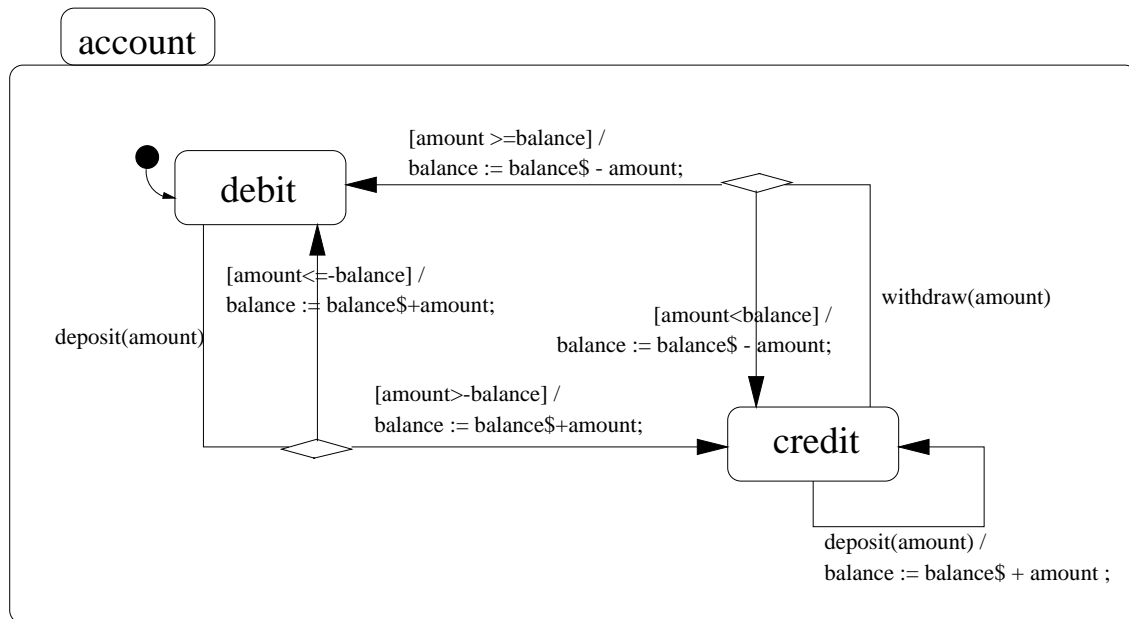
account

[amount >=balance] /
balance := balance$ - amount;

debit

[amount<=-balance] /
balance := balance$+amount;

withdraw(amount)

[amount<balance] /
balance := balance$ - amount;

deposit(amount)

[amount>-balance] /
balance := balance$+amount;

credit

deposit(amount) /
balance := balance$ + amount ;